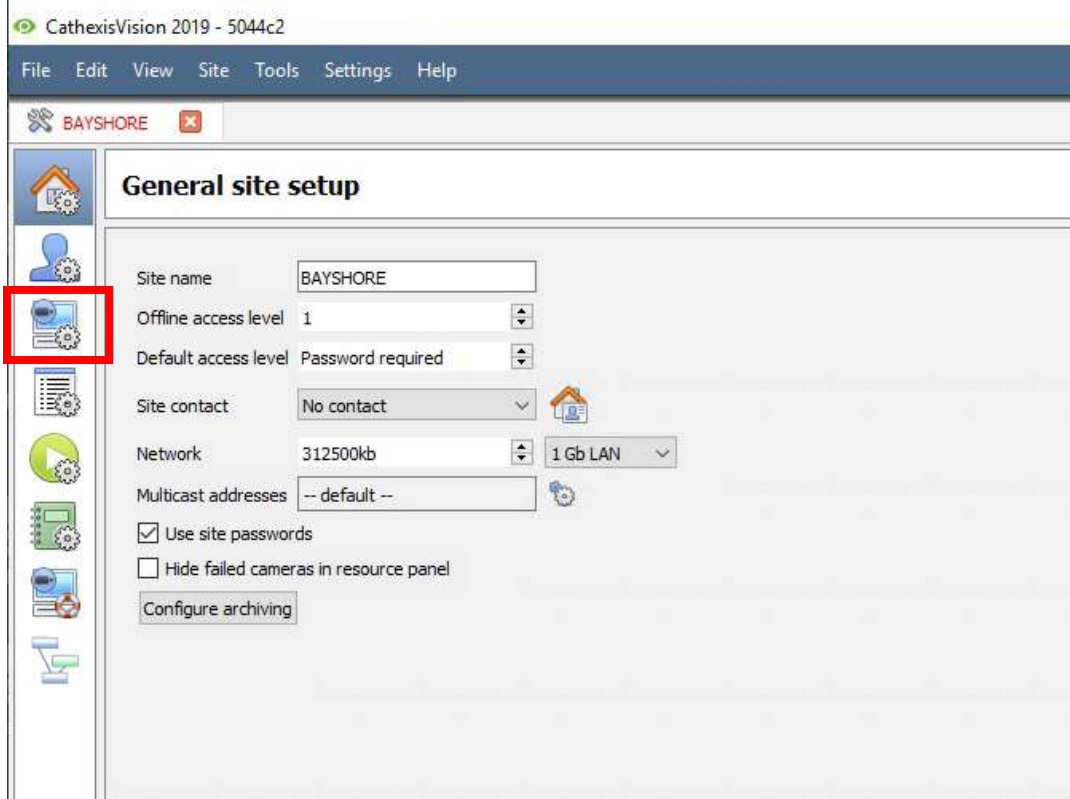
CathexisVision 2019 - 5044c2

File Edit View Site Tools Settings Help

BAYSHORE

General site setup

Site name BAYSHORE

Offline access level 1

Default access level Password required

Site contact No contact

Network 312500kb 1 Gb LAN

Multicast addresses -- default --

Use site passwords

Hide failed cameras in resource panel

Configure archiving